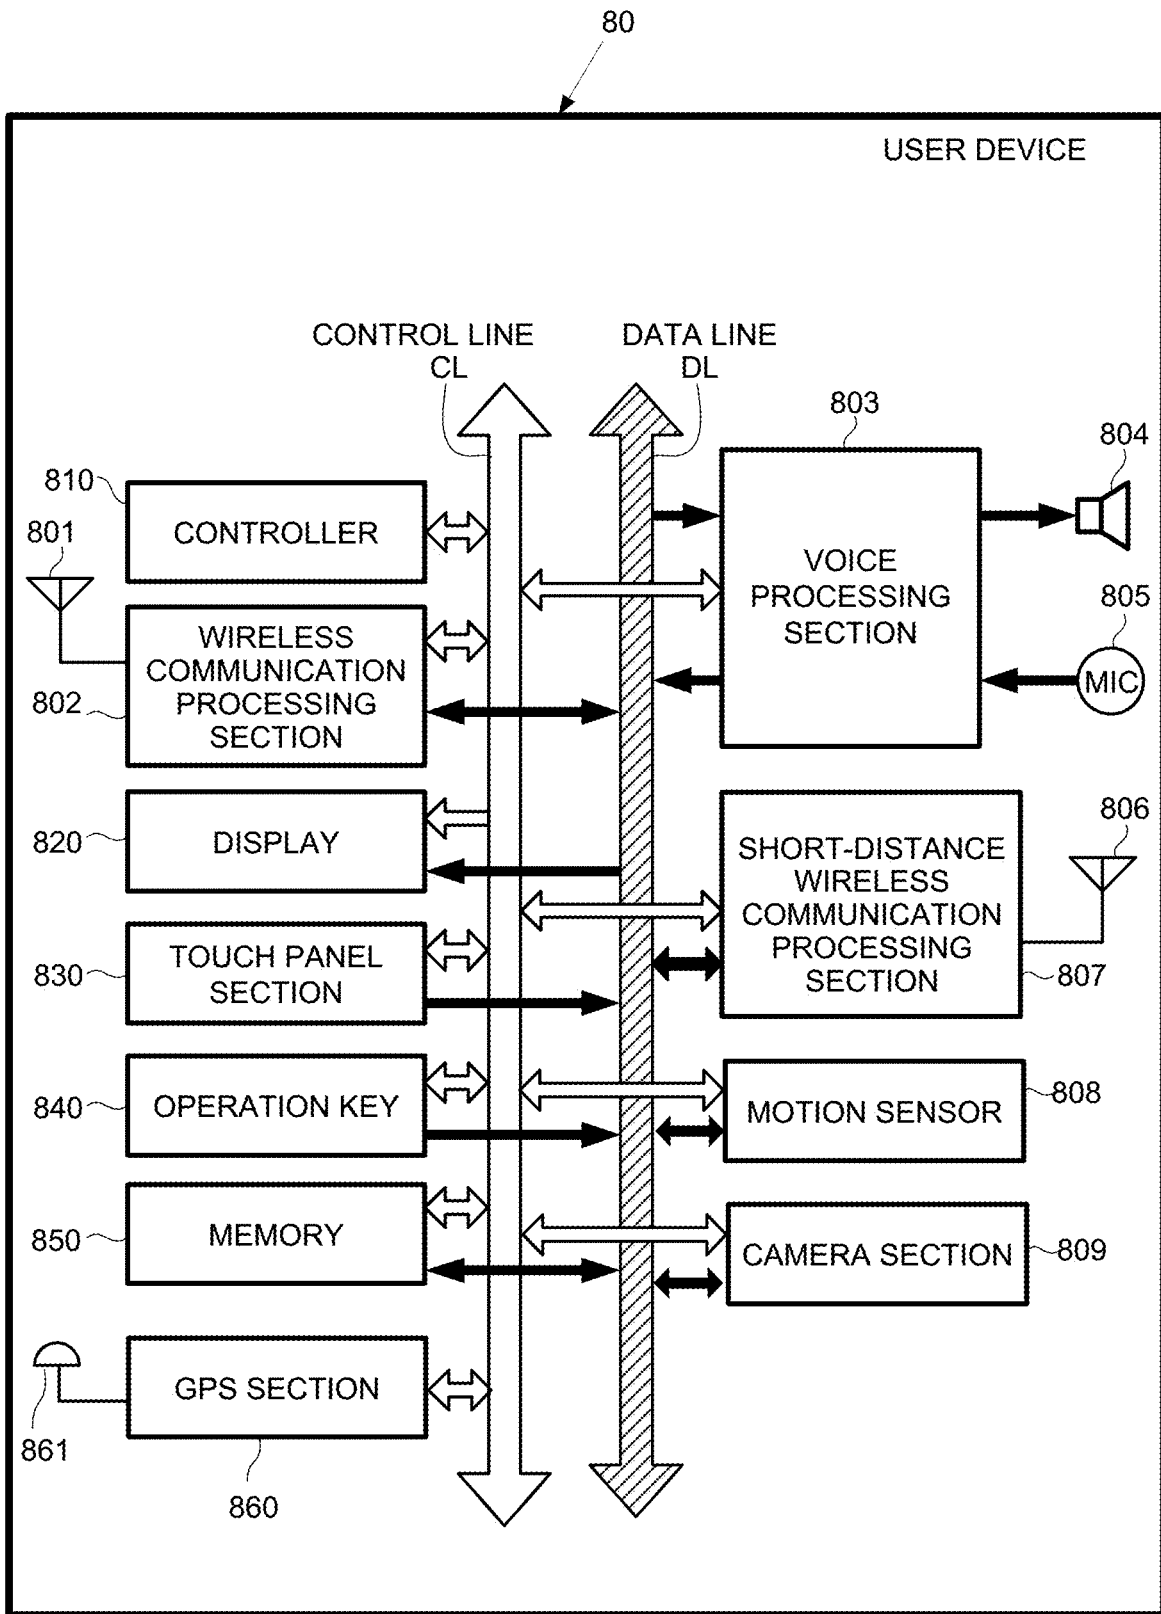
80

USER DEVICE

CONTROL LINE CL

DATA LINE DL

803

804

810

CONTROLLER

801

VOICE PROCESSING SECTION

805

MIC

WIRELESS COMMUNICATION PROCESSING SECTION

802

820

DISPLAY

806

SHORT-DISTANCE WIRELESS COMMUNICATION PROCESSING SECTION

807

830

TOUCH PANEL SECTION

840

OPERATION KEY

MOTION SENSOR

808

850

MEMORY

CAMERA SECTION

809

GPS SECTION

861

860